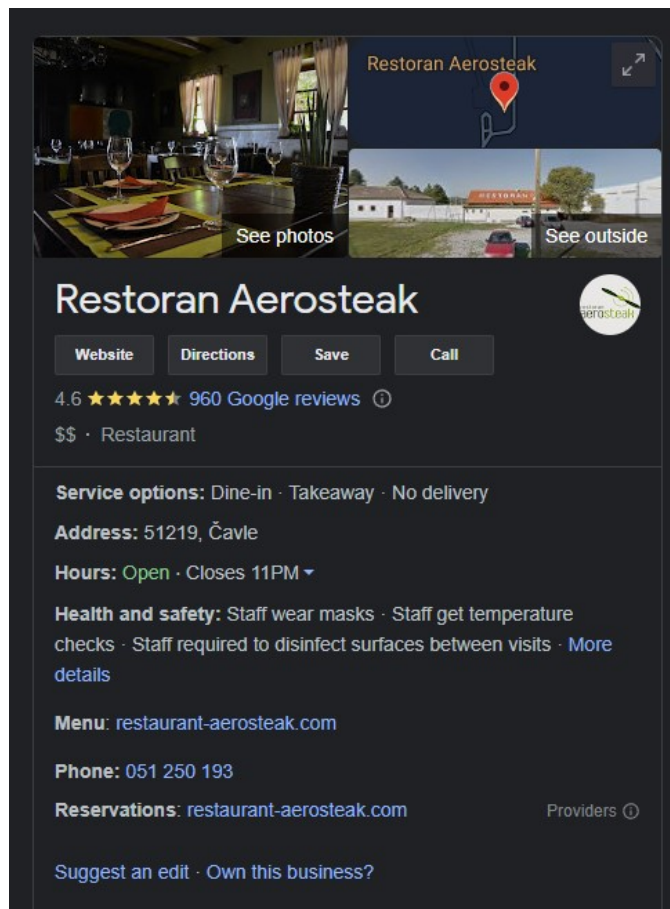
Restoran Aerosteak

See photos

See outside

Restoran Aerosteak

aerosteak

Website | Directions | Save | Call

4.6 ★★★★★ 960 Google reviews ⓘ

$$ · Restaurant

Service options: Dine-in · Takeaway · No delivery

Address: 51219, Čavle

Hours: Open · Closes 11PM ▾

Health and safety: Staff wear masks · Staff get temperature checks · Staff required to disinfect surfaces between visits · More details

Menu: restaurant-aerosteak.com

Phone: 051 250 193

Reservations: restaurant-aerosteak.com

Providers ⓘ

Suggest an edit · Own this business?